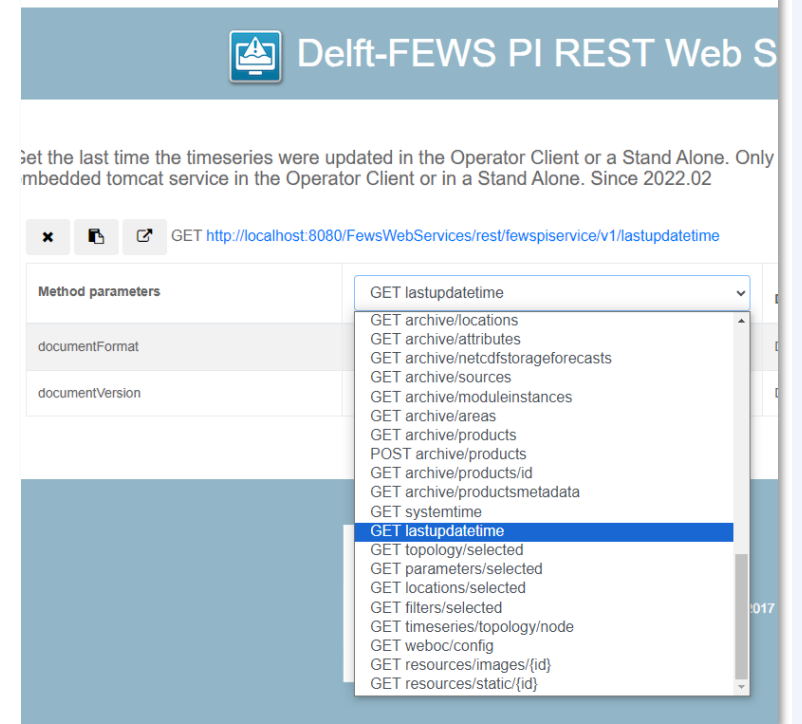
Delft-FEWS PI REST Web S

Get the last time the timeseries were updated in the Operator Client or a Stand Alone. Only embedded tomcat service in the Operator Client or in a Stand Alone. Since 2022.02

GET http://localhost:8080/FewsWebServices/rest/fewspiservice/v1/lastupdatetime

Method parameters
GET lastupdatetime

documentFormat

documentVersion

GET archive/locations
GET archive/attributes
GET archive/netcdfstorageforecasts
GET archive/sources
GET archive/moduleinstances
GET archive/areas
GET archive/products
POST archive/products
GET archive/products/id
GET archive/productsmetadata
GET systemtime
GET lastupdatetime
GET topology/selected
GET parameters/selected
GET locations/selected
GET filters/selected
GET timeseries/topology/node
GET weboc/config
GET resources/images/{id}
GET resources/static/{id}

2017